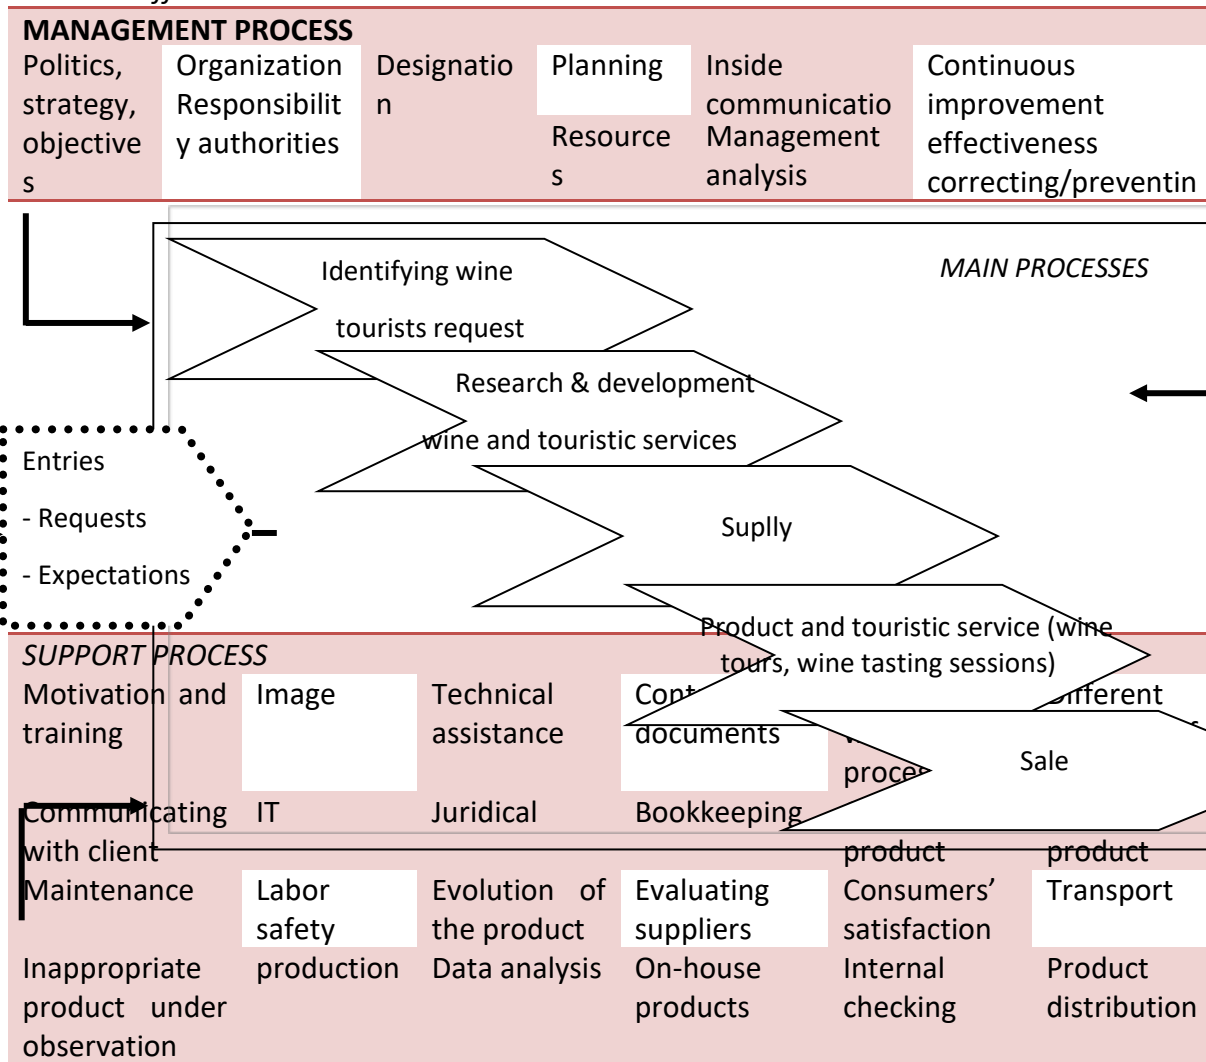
MANAGEMENT PROCESS

| Politics, strategy, objectives | Organization Responsibility authorities | Designation | Planning Resources | Inside communicatio Management analysis | Continuous improvement effectiveness correcting/preventin |
|---|---|---|---|---|---|

Identifying wine tourists request

MAIN PROCESSES

Research & development wine and touristic services

Entries
- Requests
- Expectations

Suplly

Product and touristic service (wine tours, wine tasting sessions)

Sale

SUPPORT PROCESS

| Motivation and training | Image | Technical assistance | Cont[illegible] documents | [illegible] proce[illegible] | Different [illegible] |
|---|---|---|---|---|---|
| Communicating with client | IT | Juridical | Bookkeeping | product | product |
| Maintenance | Labor safety | Evolution of the product | Evaluating suppliers | Consumers' satisfaction | Transport |
| Inappropriate product under observation | production | Data analysis | On-house products | Internal checking | Product distribution |